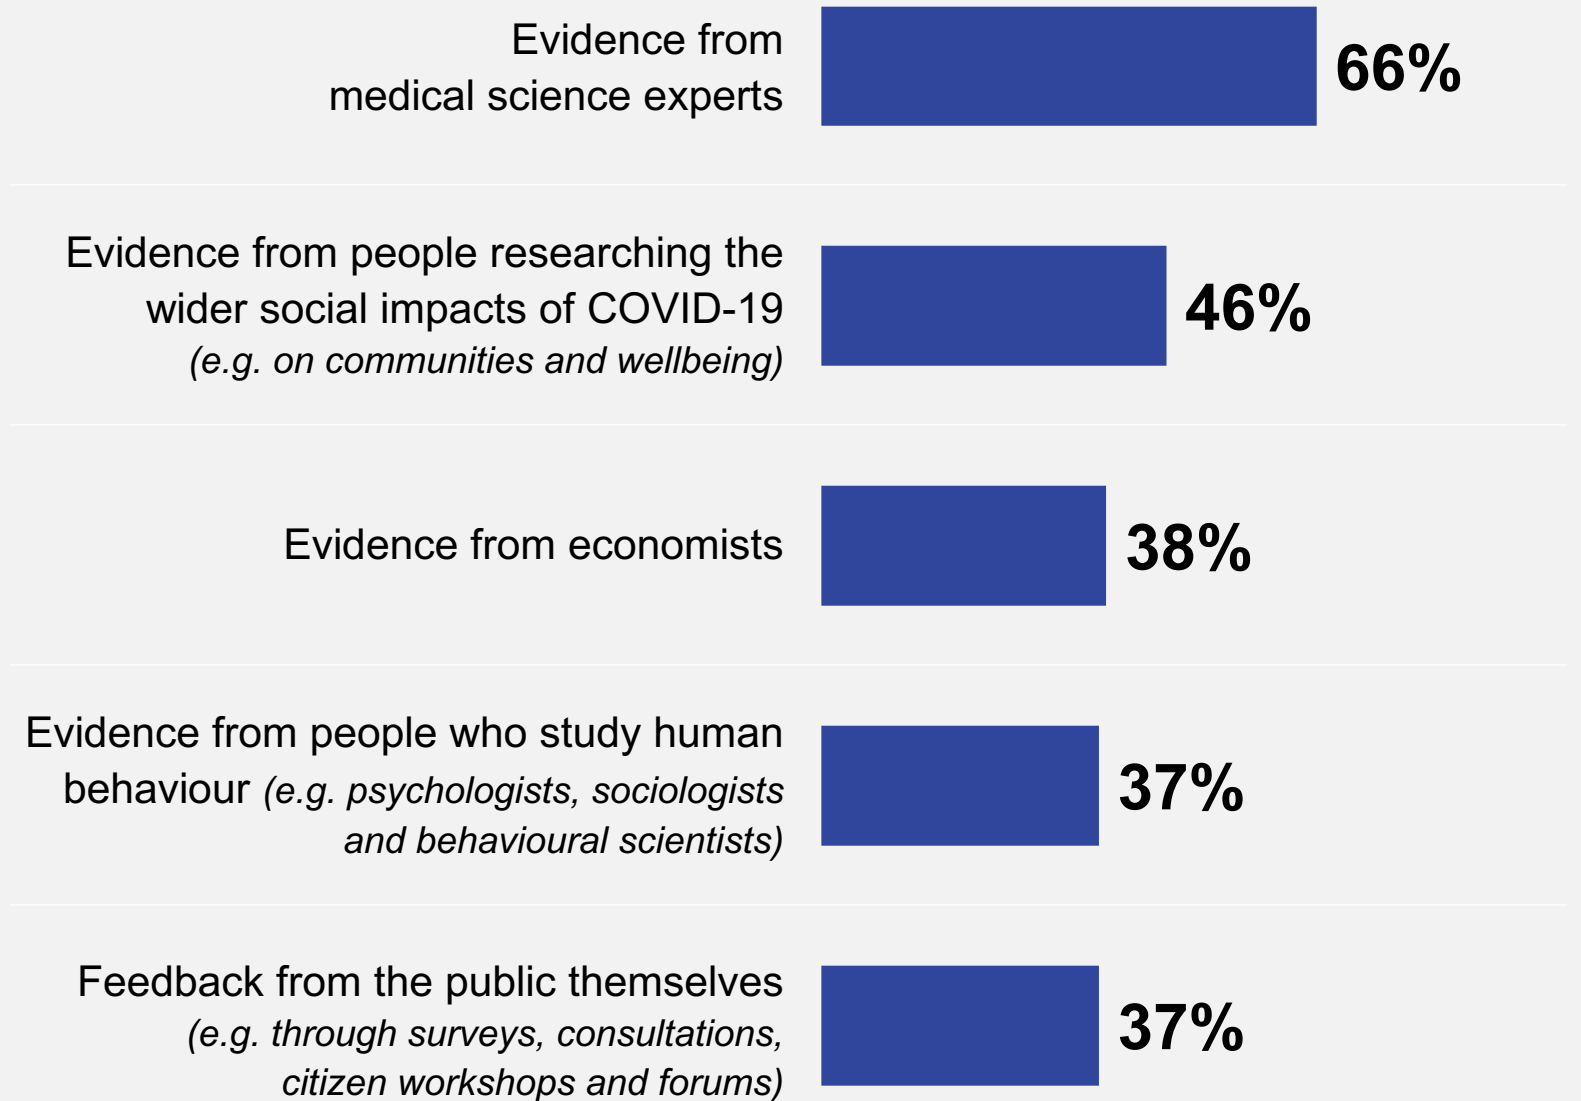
Evidence from medical science experts 66%

Evidence from people researching the wider social impacts of COVID-19 (e.g. on communities and wellbeing) 46%

Evidence from economists 38%

Evidence from people who study human behaviour (e.g. psychologists, sociologists and behavioural scientists) 37%

Feedback from the public themselves (e.g. through surveys, consultations, citizen workshops and forums) 37%